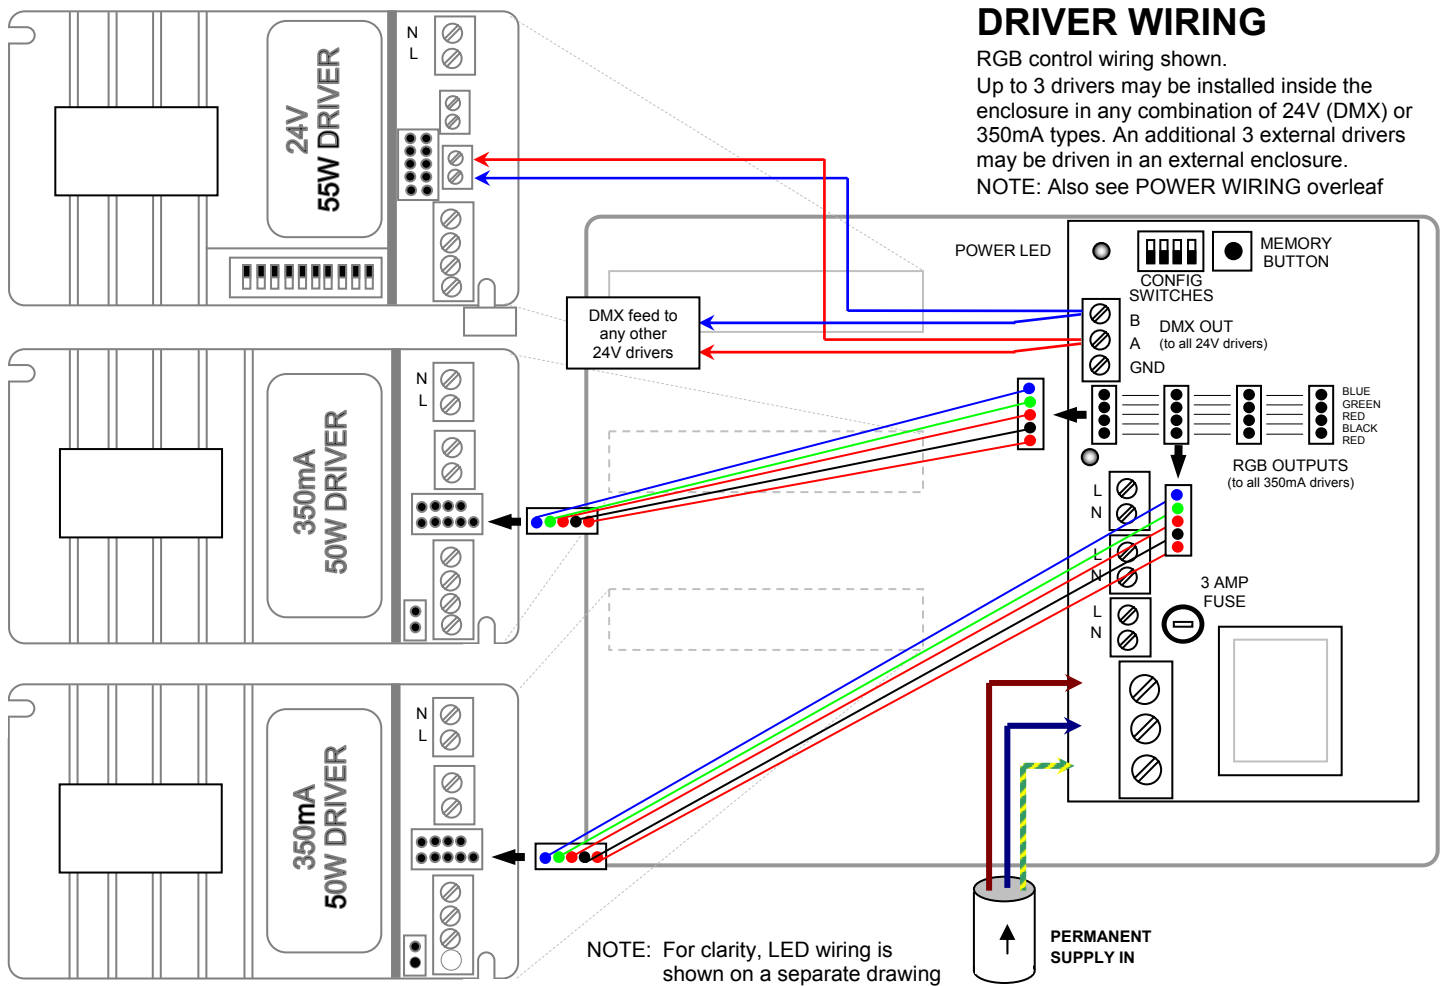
DRIVER WIRING

RGB control wiring shown.
Up to 3 drivers may be installed inside the enclosure in any combination of 24V (DMX) or 350mA types. An additional 3 external drivers may be driven in an external enclosure.
NOTE: Also see POWER WIRING overleaf

N
L

24V
55W DRIVER

DMX feed to any other 24V drivers

POWER LED

CONFIG SWITCHES

MEMORY BUTTON

B
A
GND

DMX OUT
(to all 24V drivers)

N
L

350mA
50W DRIVER

BLUE
GREEN
RED
BLACK
RED

RGB OUTPUTS
(to all 350mA drivers)

L
N
L
N
L
N

3 AMP
FUSE

N
L

350mA
50W DRIVER

NOTE: For clarity, LED wiring is shown on a separate drawing

PERMANENT
SUPPLY IN